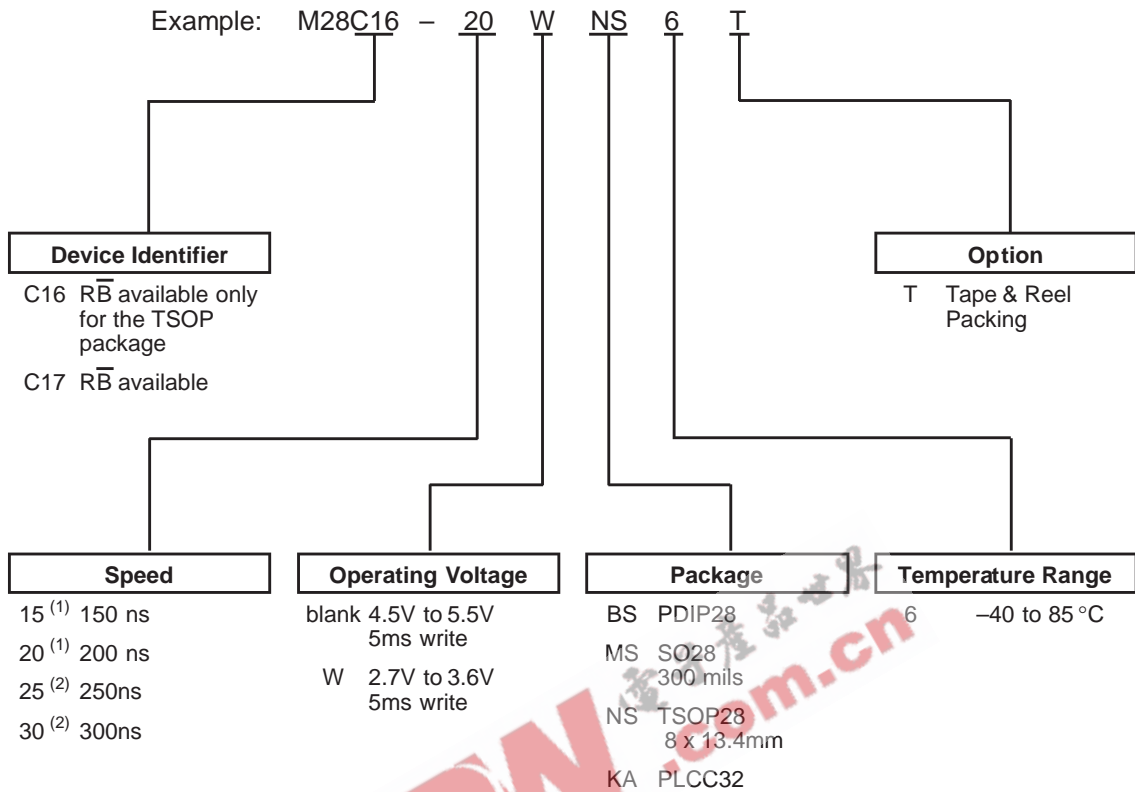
Example: M28C16 – 20 W NS 6 T

**Device Identifier**

C16 $R\overline{B}$ available only for the TSOP package

C17 $R\overline{B}$ available

**Option**

T Tape & Reel Packing

**Speed**

15 $^{(1)}$ 150 ns

20 $^{(1)}$ 200 ns

25 $^{(2)}$ 250ns

30 $^{(2)}$ 300ns

**Operating Voltage**

blank 4.5V to 5.5V 5ms write

W 2.7V to 3.6V 5ms write

**Package**

BS PDIP28

MS SO28 300 mils

NS TSOP28 8 x 13.4mm

KA PLCC32

**Temperature Range**

6 –40 to 85 °C

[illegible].com.cn